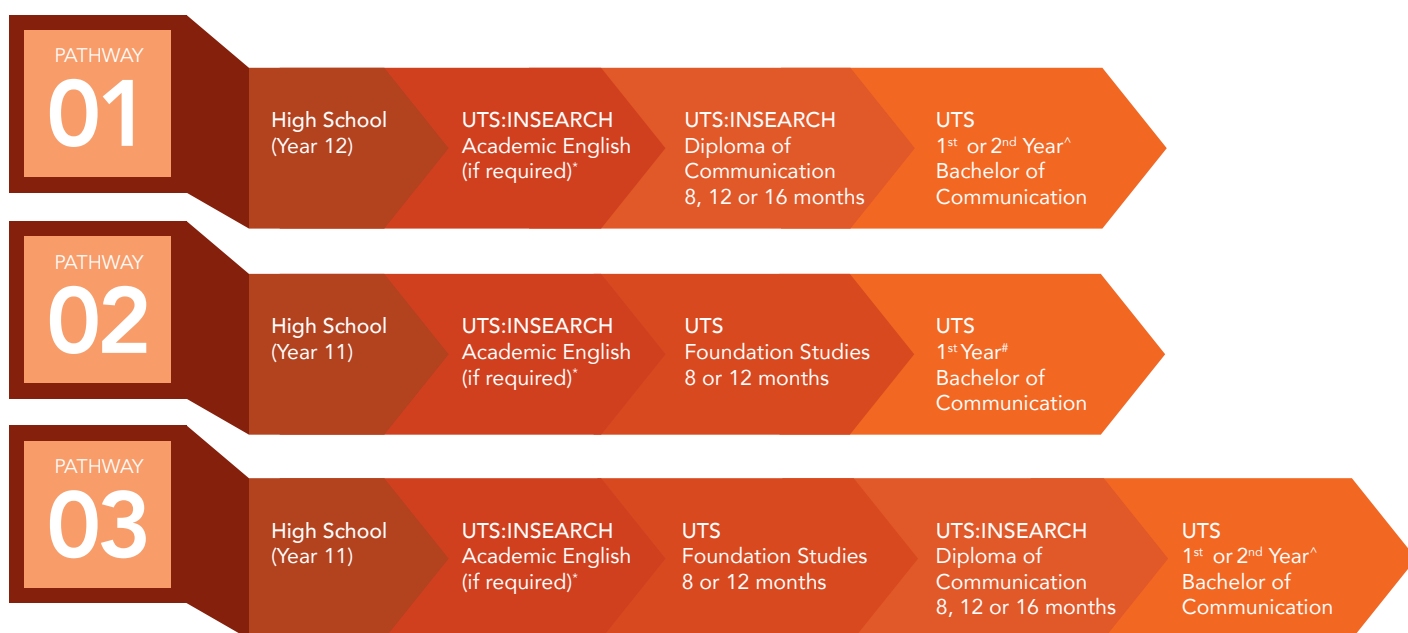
PATHWAY
01

High School (Year 12)

UTS:INSEARCH Academic English (if required)*

UTS:INSEARCH Diploma of Communication 8, 12 or 16 months

UTS $1^{st}$ or $2^{nd}$ Year^ Bachelor of Communication

PATHWAY
02

High School (Year 11)

UTS:INSEARCH Academic English (if required)*

UTS Foundation Studies 8 or 12 months

UTS $1^{st}$ Year# Bachelor of Communication

PATHWAY
03

High School (Year 11)

UTS:INSEARCH Academic English (if required)*

UTS Foundation Studies 8 or 12 months

UTS:INSEARCH Diploma of Communication 8, 12 or 16 months

UTS $1^{st}$ or $2^{nd}$ Year^ Bachelor of Communication